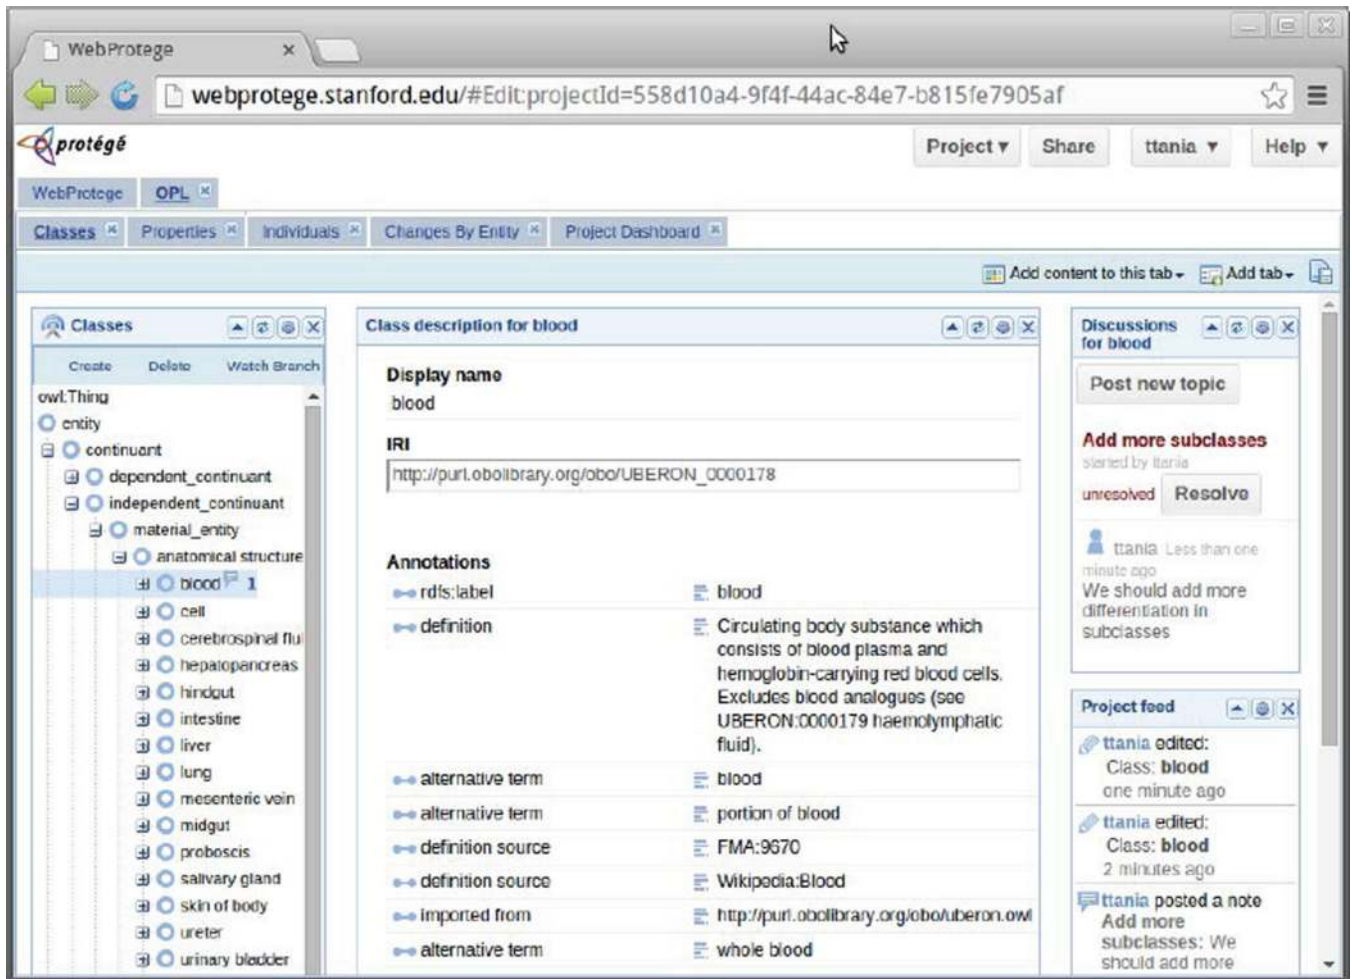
WebProtege ×

webprotege.stanford.edu/#Edit:projectId=558d10a4-9f4f-44ac-84e7-b815fe7905af

protégé

Project ▾ Share ttania ▾ Help ▾

WebProtege OPL ×

Classes × Properties × Individuals × Changes By Entity × Project Dashboard ×

Add content to this tab ▾ Add tab ▾

Classes

Create Delete Watch Branch

owl:Thing
entity
continuant
dependent_continuant
independent_continuant
material_entity
anatomical structure
blood 1
cell
cerebrospinal flu
hepatopancreas
hindgut
intestine
liver
lung
mesenteric vein
midgut
proboscis
salivary gland
skin of body
ureter
urinary bladder

Class description for blood

Display name
blood

IRI
http://purl.obolibrary.org/obo/UBERON_0000178

Annotations

| | |
|---|---|
| rdfs:label | blood |
| definition | Circulating body substance which consists of blood plasma and hemoglobin-carrying red blood cells. Excludes blood analogues (see UBERON:0000179 haemolymphatic fluid). |
| alternative term | blood |
| alternative term | portion of blood |
| definition source | FMA:9670 |
| definition source | Wikipedia:Blood |
| imported from | http://purl.obolibrary.org/obo/uberon.owl |
| alternative term | whole blood |

Discussions for blood

Post new topic

Add more subclasses
started by ttania

unresolved Resolve

ttania Less than one minute ago
We should add more differentiation in subclasses

Project feed

ttania edited:
Class: blood
one minute ago

ttania edited:
Class: blood
2 minutes ago

ttania posted a note
Add more subclasses: We should add more